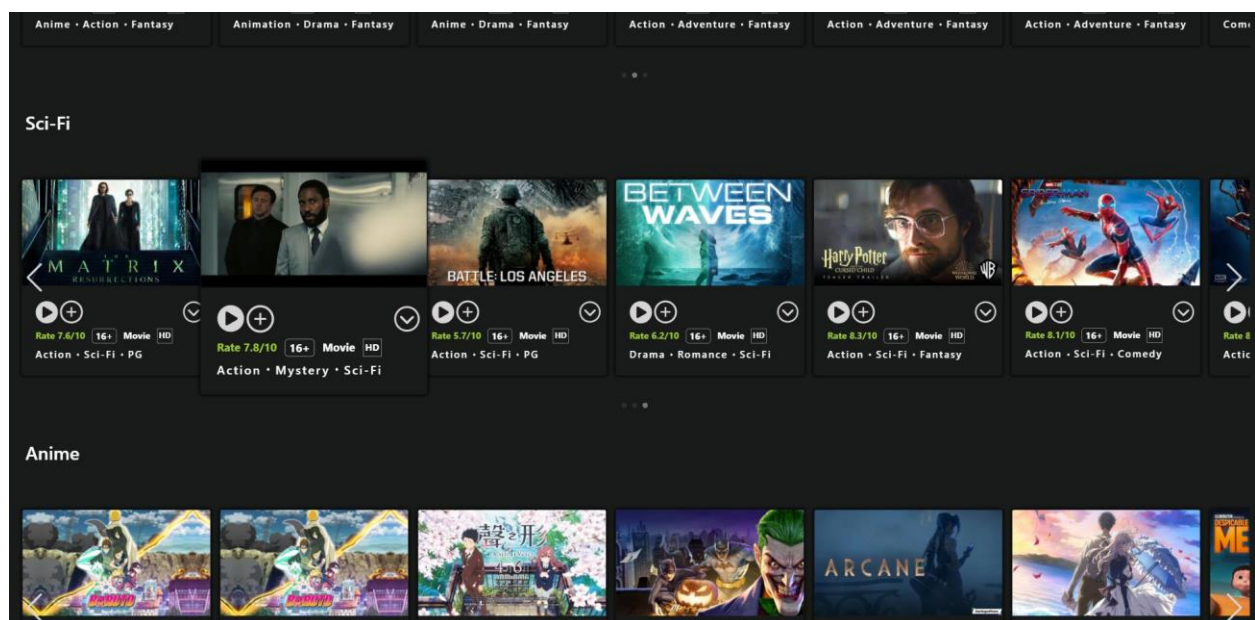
Anime • Action • Fantasy
Animation • Drama • Fantasy
Anime • Drama • Fantasy
Action • Adventure • Fantasy
Action • Adventure • Fantasy
Action • Adventure • Fantasy
Com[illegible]

Sci-Fi

THE MATRIX RESURRECTIONS
Rate 7.6/10 16+ Movie HD
Action • Sci-Fi • PG

Rate 7.8/10 16+ Movie HD
Action • Mystery • Sci-Fi

BATTLE: LOS ANGELES
Rate 5.7/10 16+ Movie HD
Action • Sci-Fi • PG

BETWEEN WAVES
Rate 6.2/10 16+ Movie HD
Drama • Romance • Sci-Fi

Harry Potter CURSED CHILD
Rate 8.3/10 16+ Movie HD
Action • Sci-Fi • Fantasy

Rate 8.1/10 16+ Movie HD
Action • Sci-Fi • Comedy

Rate 8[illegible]
Actic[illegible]

Anime

聲之形
ARCANE
ME